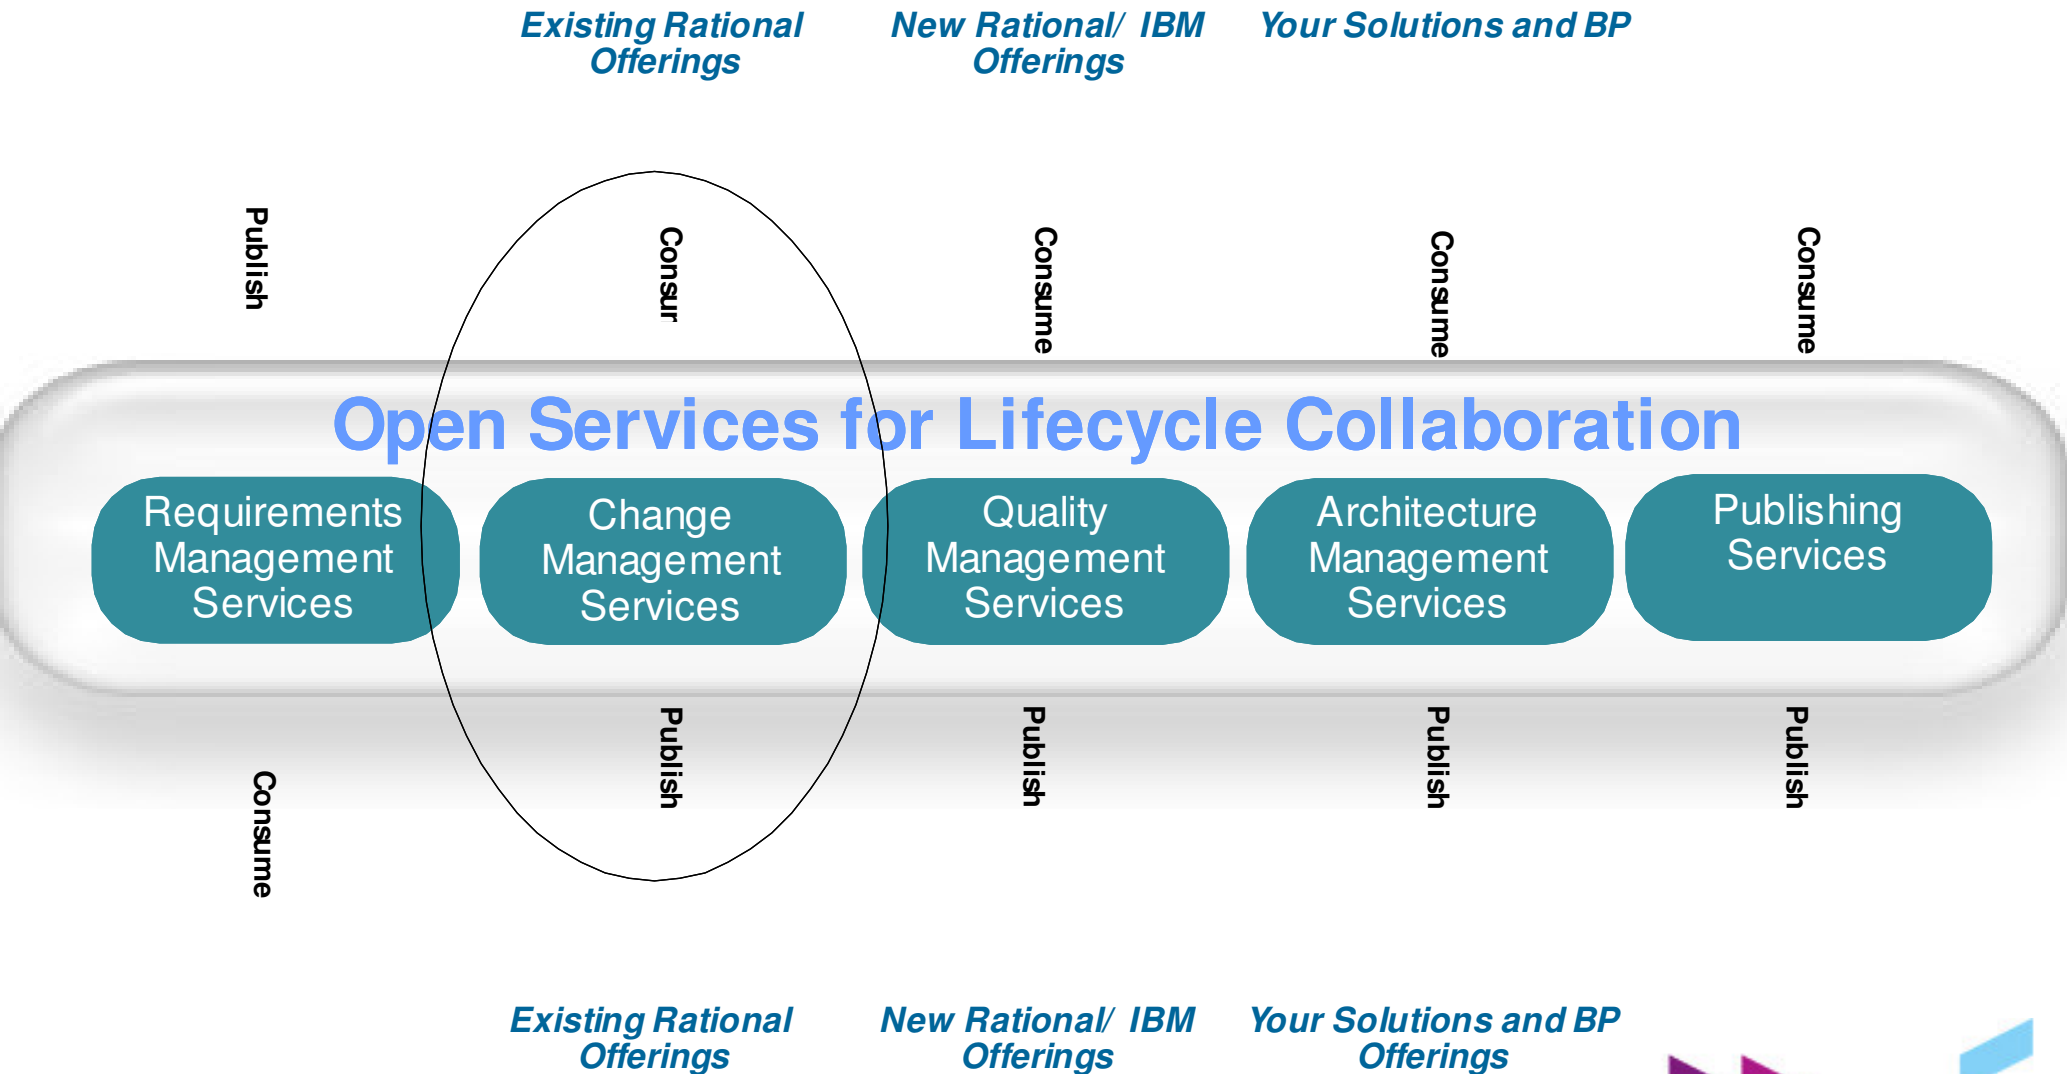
Existing Rational Offerings

New Rational/ IBM Offerings

Your Solutions and BP

Publish

Consur

Consume

Consume

Consume

Open Services for Lifecycle Collaboration

Requirements Management Services

Change Management Services

Quality Management Services

Architecture Management Services

Publishing Services

Consume

Publish

Publish

Publish

Publish

Existing Rational Offerings

New Rational/ IBM Offerings

Your Solutions and BP Offerings